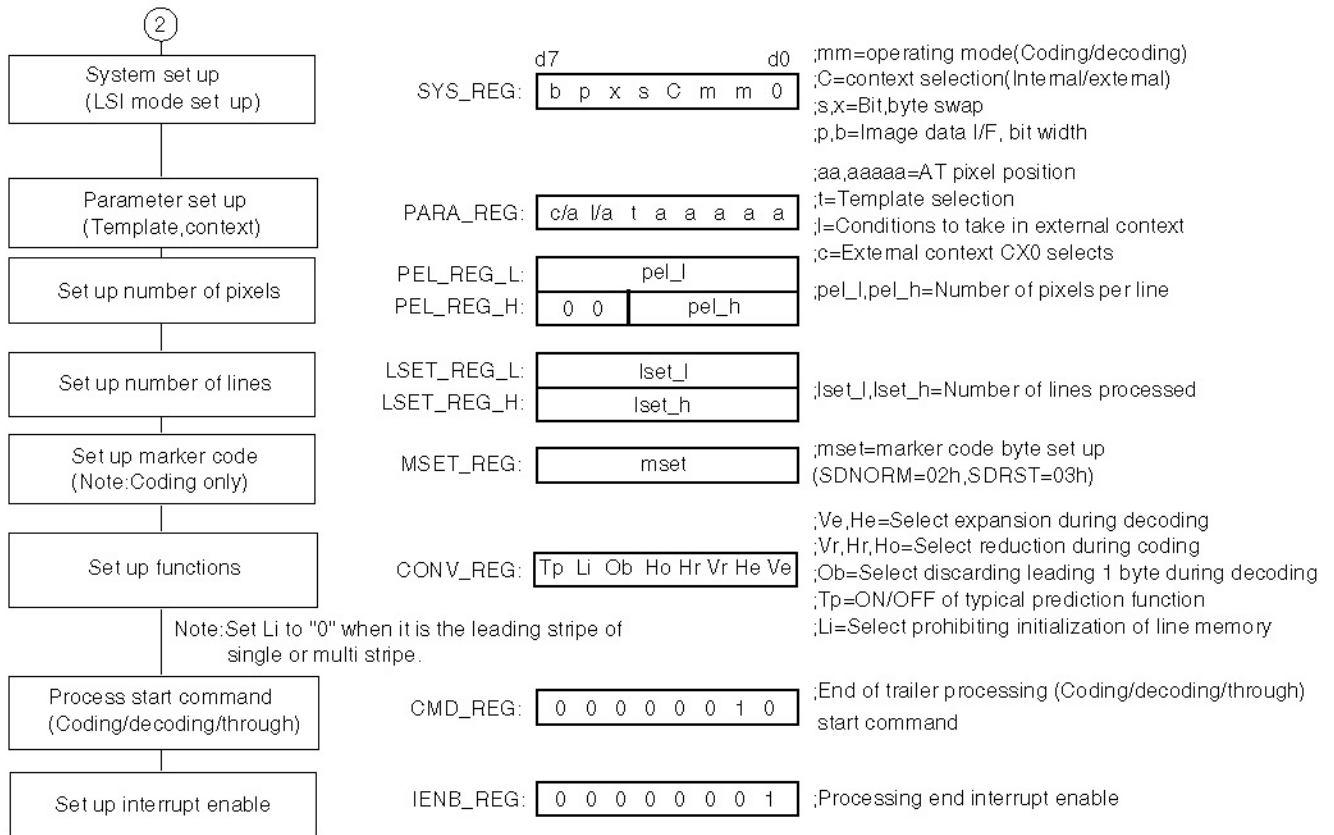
②

System set up (LSI mode set up)

SYS_REG:

d7 d0

| b | p | x | s | C | m | m | 0 |
|---|---|---|---|---|---|---|---|

;mm=operating mode(Coding/decoding)
;C=context selection(Internal/external)
;s,x=Bit,byte swap
;p,b=Image data I/F, bit width

Parameter set up (Template,context)

PARA_REG:

| c/a | l/a | t | a | a | a | a | a |
|---|---|---|---|---|---|---|---|

;aa,aaaaa=AT pixel position
;t=Template selection
;l=Conditions to take in external context
;c=External context CX0 selects

Set up number of pixels

PEL_REG_L: pel_l
PEL_REG_H: 0 0 pel_h

;pel_l,pel_h=Number of pixels per line

Set up number of lines

LSET_REG_L: lset_l
LSET_REG_H: lset_h

;lset_l,lset_h=Number of lines processed

Set up marker code (Note:Coding only)

MSET_REG: mset

;mset=marker code byte set up (SDNORM=02h,SDRST=03h)

Set up functions

CONV_REG:

| Tp | Li | Ob | Ho | Hr | Vr | He | Ve |
|---|---|---|---|---|---|---|---|

;Ve,He=Select expansion during decoding
;Vr,Hr,Ho=Select reduction during coding
;Ob=Select discarding leading 1 byte during decoding
;Tp=ON/OFF of typical prediction function
;Li=Select prohibiting initialization of line memory

Note:Set Li to "0" when it is the leading stripe of single or multi stripe.

Process start command (Coding/decoding/through)

CMD_REG:

| 0 | 0 | 0 | 0 | 0 | 0 | 1 | 0 |
|---|---|---|---|---|---|---|---|

;End of trailer processing (Coding/decoding/through) start command

Set up interrupt enable

IENB_REG:

| 0 | 0 | 0 | 0 | 0 | 0 | 0 | 1 |
|---|---|---|---|---|---|---|---|

;Processing end interrupt enable